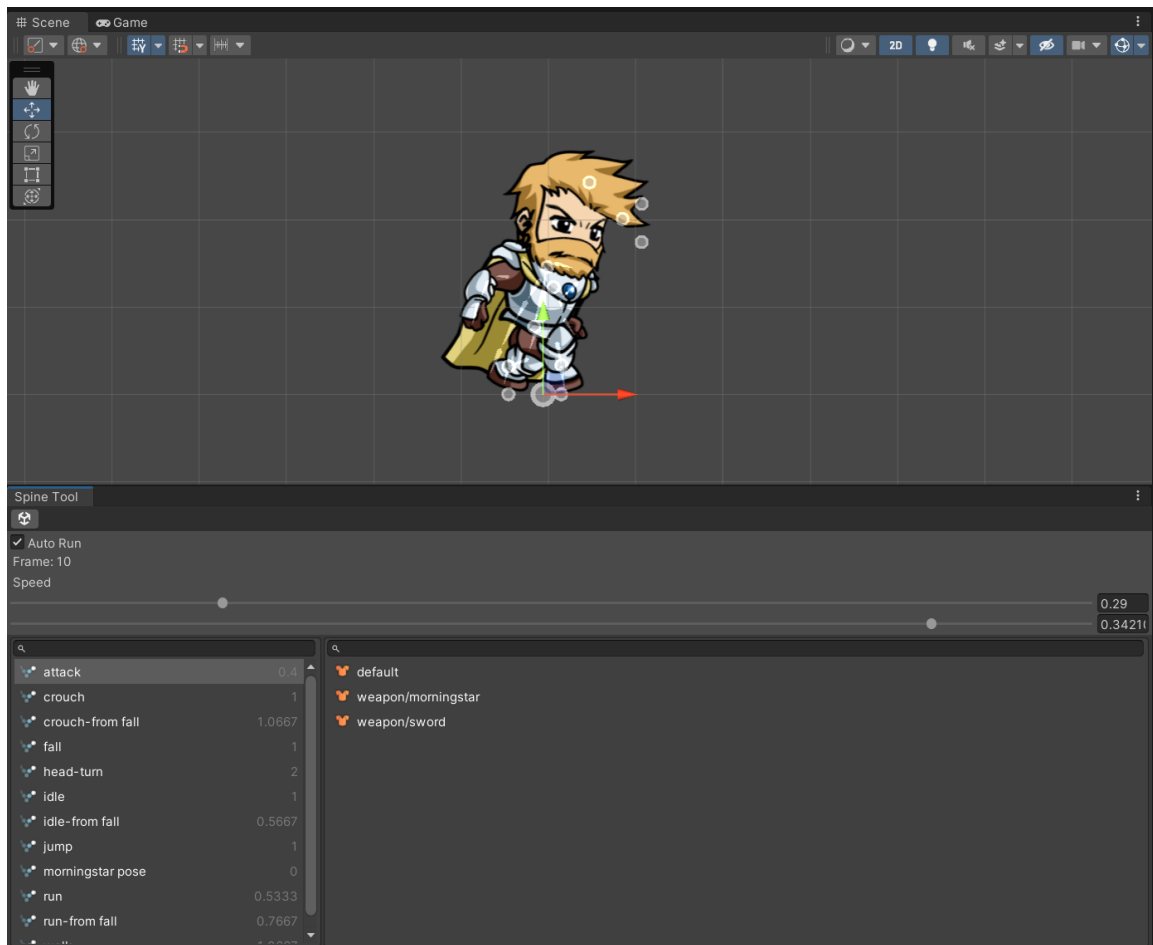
Scene Game

2D

Spine Tool

Auto Run
Frame: 10
Speed

0.29
0.3421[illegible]

| | |
|---|---|
| attack | 0.4 |
| crouch | 1 |
| crouch-from fall | 1.0667 |
| fall | 1 |
| head-turn | 2 |
| idle | 1 |
| idle-from fall | 0.5667 |
| jump | 1 |
| morningstar pose | 0 |
| run | 0.5333 |
| run-from fall | 0.7667 |
| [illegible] | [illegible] |

default
weapon/morningstar
weapon/sword